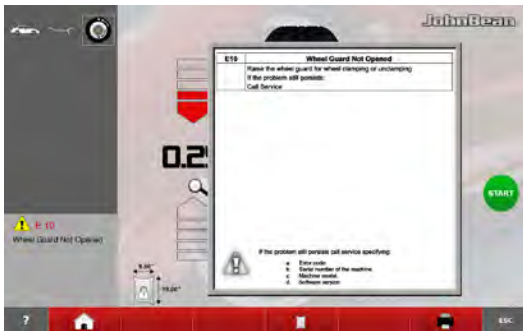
JohnBean

| E19 | Wheel Guard Not Opened |
|---|---|
| | Raise the wheel guard for wheel clamping or unclamping. If the problem still persists: Call Service |

If the problem still persists call service specifying:
a. Error code
b. Serial number of the machine
c. Machine model
d. Software version

0.2

E 19
Wheel Guard Not Opened

6.50"
15.00"

START

?

ESC